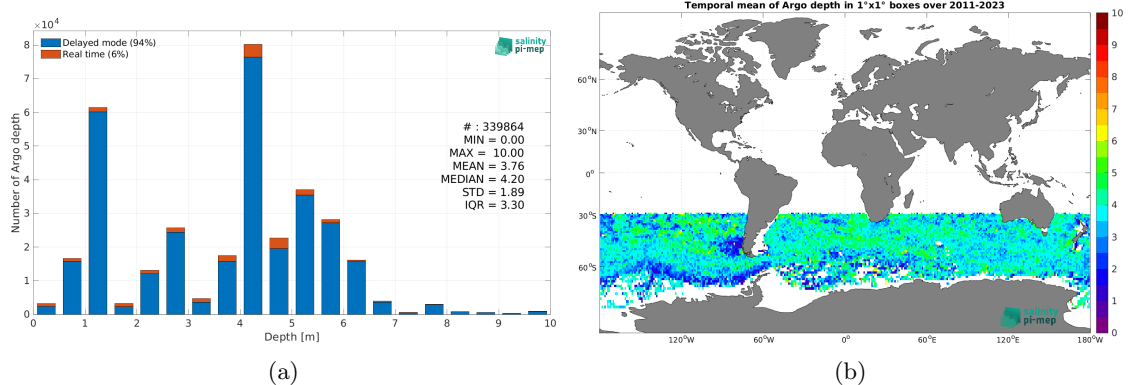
$\times10^4$
8
7
6
5
4
3
2
1
0
Number of Argo depth
Delayed mode (94%)
Real time (6%)
salinity pi-mep
# : 339864
MIN = 0.00
MAX = 10.00
MEAN = 3.76
MEDIAN = 4.20
STD = 1.89
IQR = 3.30
0 1 2 3 4 5 6 7 8 9 10
Depth [m]
(a)

Temporal mean of Argo depth in 1°x1° boxes over 2011-2023
60°N
30°N
0°
30°S
60°S
120°W 60°W 0° 60°E 120°E 180°W
salinity pi-mep
10
9
8
7
6
5
4
3
2
1
0
(b)